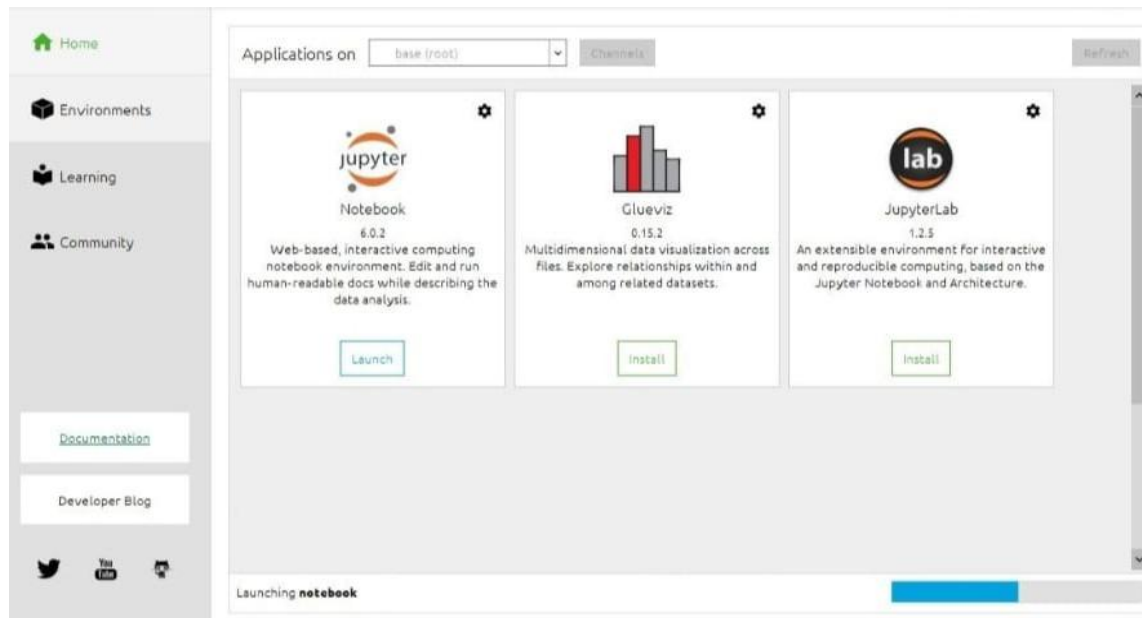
Home

Environments

Learning

Community

Documentation

Developer Blog

You Tube

Applications on base (root) Channels Refresh

jupyter

Notebook

6.0.2

Web-based, interactive computing notebook environment. Edit and run human-readable docs while describing the data analysis.

Launch

Glueviz

0.15.2

Multidimensional data visualization across files. Explore relationships within and among related datasets.

Install

lab

JupyterLab

1.2.5

An extensible environment for interactive and reproducible computing, based on the Jupyter Notebook and Architecture.

Install

Launching **notebook**